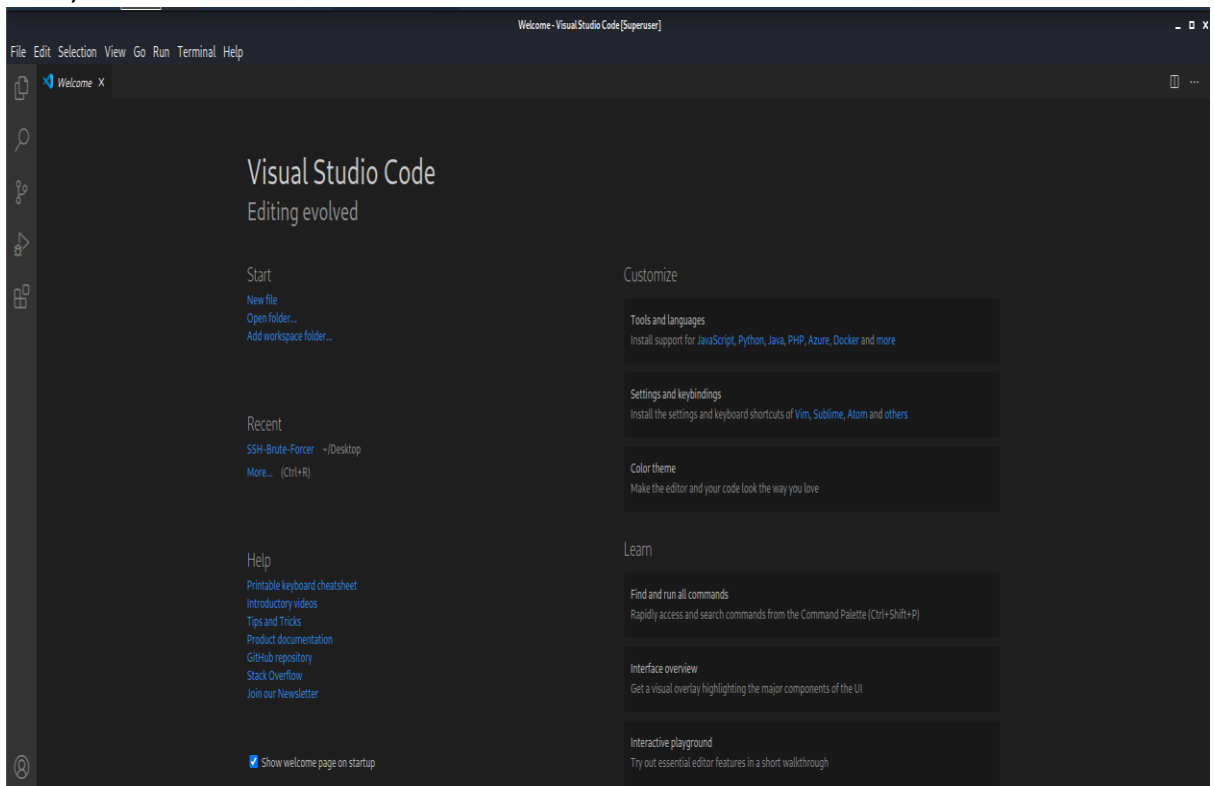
Welcome - Visual Studio Code [Superuser]

File Edit Selection View Go Run Terminal Help

Welcome X

Visual Studio Code
Editing evolved

Start
New file
Open folder...
Add workspace folder...

Recent
SSH-Brute-Forcer ~/Desktop
More... (Ctrl+R)

Help
Printable keyboard cheatsheet
Introductory videos
Tips and Tricks
Product documentation
GitHub repository
Stack Overflow
Join our Newsletter

Show welcome page on startup

Customize

Tools and languages
Install support for JavaScript, Python, Java, PHP, Azure, Docker and more

Settings and keybindings
Install the settings and keyboard shortcuts of Vim, Sublime, Atom and others

Color theme
Make the editor and your code look the way you love

Learn

Find and run all commands
Rapidly access and search commands from the Command Palette (Ctrl+Shift+P)

Interface overview
Get a visual overlay highlighting the major components of the UI

Interactive playground
Try out essential editor features in a short walkthrough